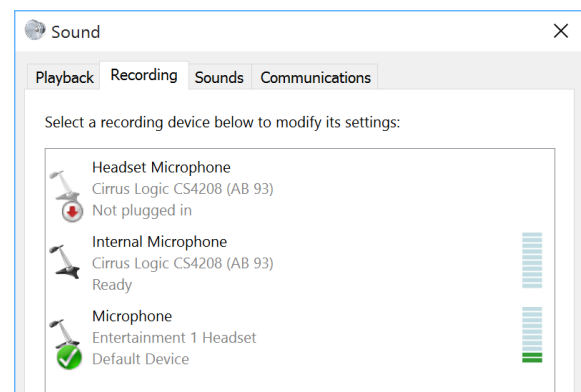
Sound

Playback Recording Sounds Communications

Select a recording device below to modify its settings:

Headset Microphone
Cirrus Logic CS4208 (AB 93)
Not plugged in

Internal Microphone
Cirrus Logic CS4208 (AB 93)
Ready

Microphone
Entertainment 1 Headset
Default Device